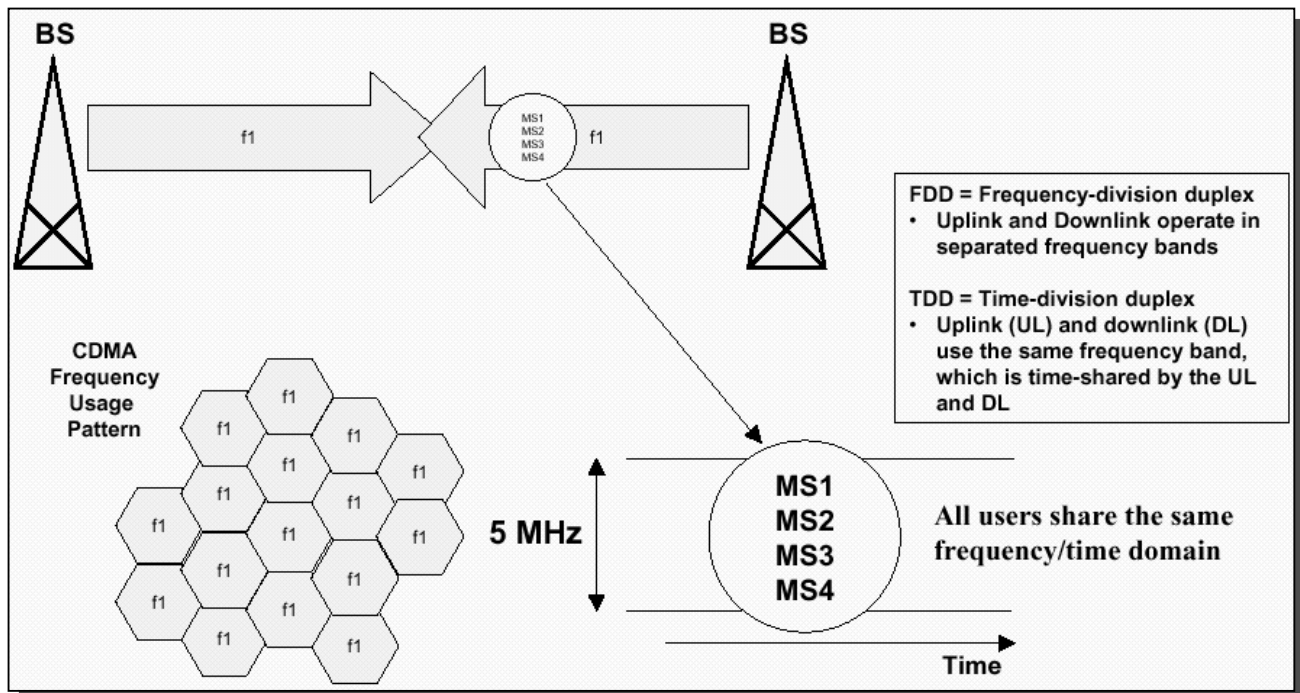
BS

BS

f1

MS1
MS2
MS3
MS4

f1

FDD = Frequency-division duplex
• Uplink and Downlink operate in separated frequency bands

TDD = Time-division duplex
• Uplink (UL) and downlink (DL) use the same frequency band, which is time-shared by the UL and DL

CDMA Frequency Usage Pattern

f1
f1
f1
f1
f1
f1
f1
f1
f1
f1
f1
f1
f1
f1
f1
f1
f1

5 MHz

MS1
MS2
MS3
MS4

All users share the same frequency/time domain

Time